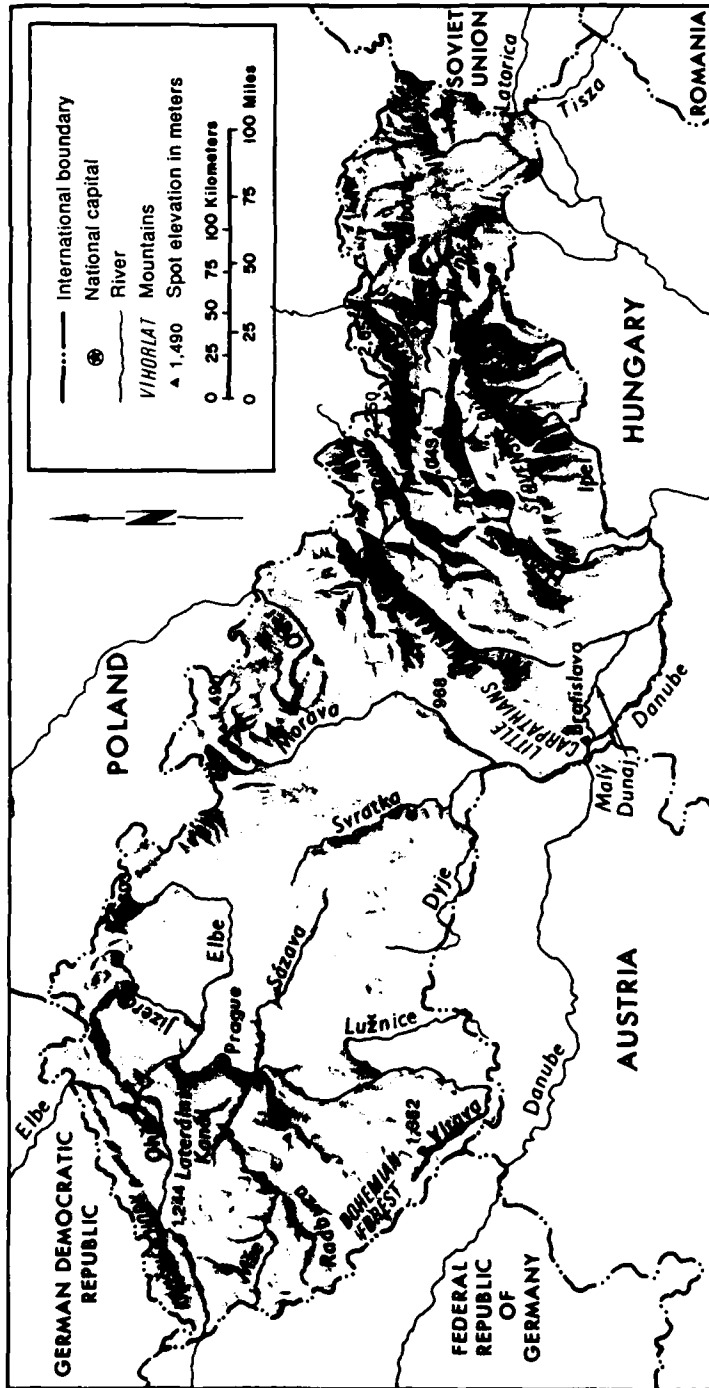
International boundary
National capital
River
VIHORLAT Mountains
▲ 1,490 Spot elevation in meters
0 25 50 75 100 Kilometers
0 25 50 75 100 Miles

N

SOVIET UNION
Latorica
Tisza
ROMANIA
HUNGARY
Ipeľ
2,050
1,049
POLAND
Morava
1,490
988
LITTLE CARPATHIANS
Bratislava
Danube
Malý Dunaj
Svratka
Dyje
AUSTRIA
Danube
Lužnice
Vltava
1,382
BOHEMIAN FOREST
Radbuza
Sázava
Prague
Elbe
Jizera
Ohře
Elbe
Laterdlan Kanal
1,244
GERMAN DEMOCRATIC REPUBLIC
FEDERAL REPUBLIC OF GERMANY